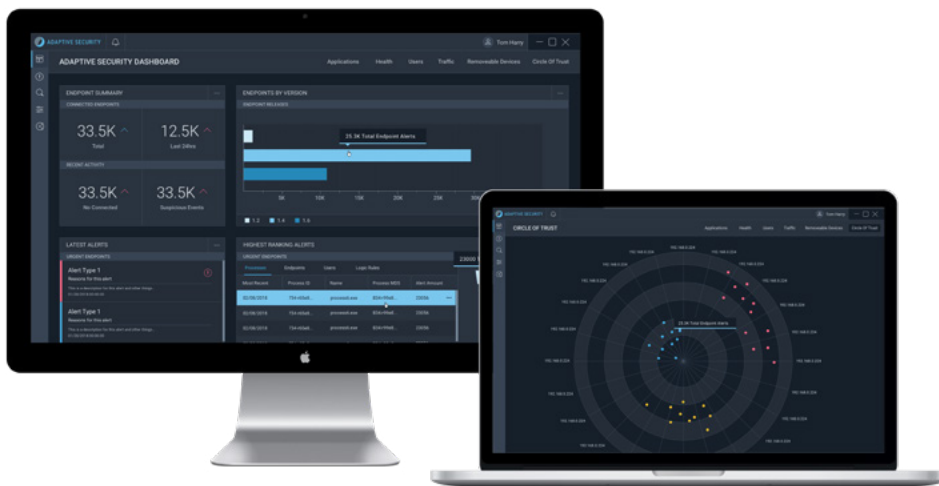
ADAPTIVE SECURITY

Tom Harry

ADAPTIVE SECURITY DASHBOARD

Applications Health Users Traffic Removeable Devices Circle Of Trust

ENDPOINT SUMMARY

CONNECTED ENDPOINTS

33.5K
Total

12.5K
Last 24hrs

RECENT ACTIVITY

33.5K
No Connected

33.5K
Suspicious Events

ENDPOINTS BY VERSION

ENDPOINT RELEASES

25.3K Total Endpoint Alerts

5K 10K 15K 20K 25K 30K

1.2 1.4 1.6

LATEST ALERTS

URGENT ENDPOINTS

Alert Type 1
Reasons for this alert
This is a description for this alert and other things.
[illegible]

Alert Type 1
Reasons for this alert
This is a description for this alert and other things.
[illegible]

HIGHEST RANKING ALERTS

URGENT ENDPOINTS

Processes Endpoints Users Logic Rules

| Most Recent | Process ID | Name | Process MD5 | Alert Amount |
|---|---|---|---|---|
| 02/08/2018 | 754-60a8... | processid.exe | 834-f90a8... | 23056 |
| 02/08/2018 | 754-60a8... | processid.exe | 834-f90a8... | 23056 |
| 02/08/2018 | 754-60a8... | processid.exe | 834-f90a8... | 23056 |
| 02/08/2018 | 754-60a8... | processid.exe | 834-f90a8... | 23056 |

23000 T

ADAPTIVE SECURITY

Tom Harry

CIRCLE OF TRUST

Applications Health Users Traffic Removeable Devices Circle Of Trust

25.3K Total Endpoint Alerts

192.168.0.224